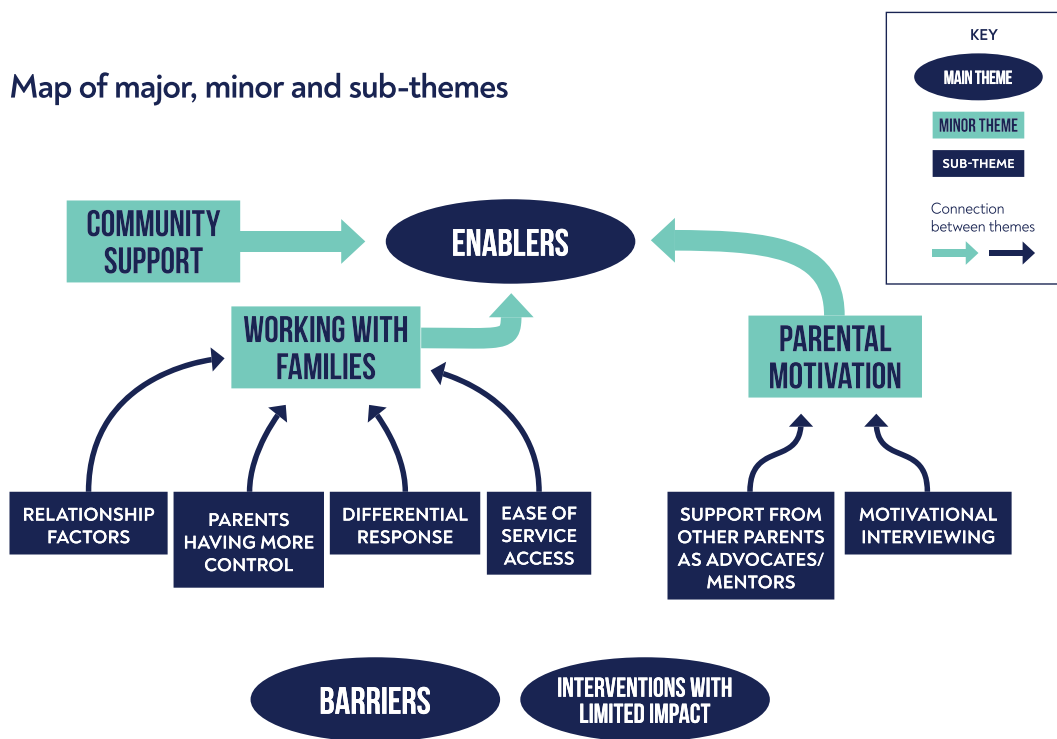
Map of major, minor and sub-themes

KEY

MAIN THEME

MINOR THEME

SUB-THEME

Connection between themes

COMMUNITY SUPPORT

ENABLERS

WORKING WITH FAMILIES

PARENTAL MOTIVATION

RELATIONSHIP FACTORS

PARENTS HAVING MORE CONTROL

DIFFERENTIAL RESPONSE

EASE OF SERVICE ACCESS

SUPPORT FROM OTHER PARENTS AS ADVOCATES/ MENTORS

MOTIVATIONAL INTERVIEWING

BARRIERS

INTERVENTIONS WITH LIMITED IMPACT